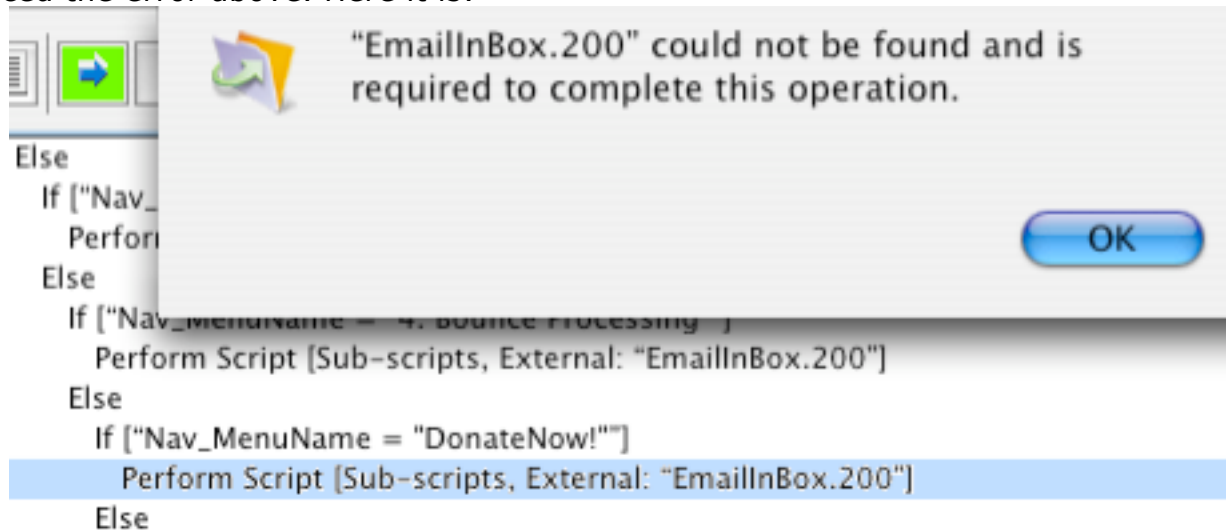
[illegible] the error above. Here it is:

“EmailInBox.200” could not be found and is required to complete this operation.

OK

Else
If [“Nav_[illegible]
Perfor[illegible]
Else
If [“Nav_MenuName = “4. Bounce Processing””]
Perform Script [Sub-scripts, External: “EmailInBox.200”]
Else
If [“Nav_MenuName = "DonateNow!"”]
Perform Script [Sub-scripts, External: “EmailInBox.200”]
Else